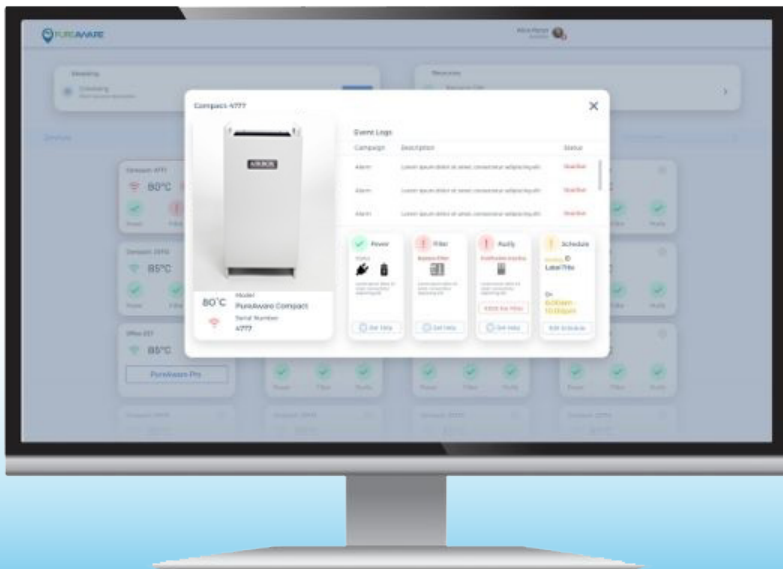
PUREAWARE

Compact-4777

Event Logs

| Campaign | Description | Status |
|---|---|---|
| Alarm | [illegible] | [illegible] |
| Alarm | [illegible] | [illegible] |
| Alarm | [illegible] | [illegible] |

80°C

Model
PuroAware Compact

Serial Number
4777

Power

Filter

Purify

Schedule

80°C

85°C

85°C

PuroAware Pro